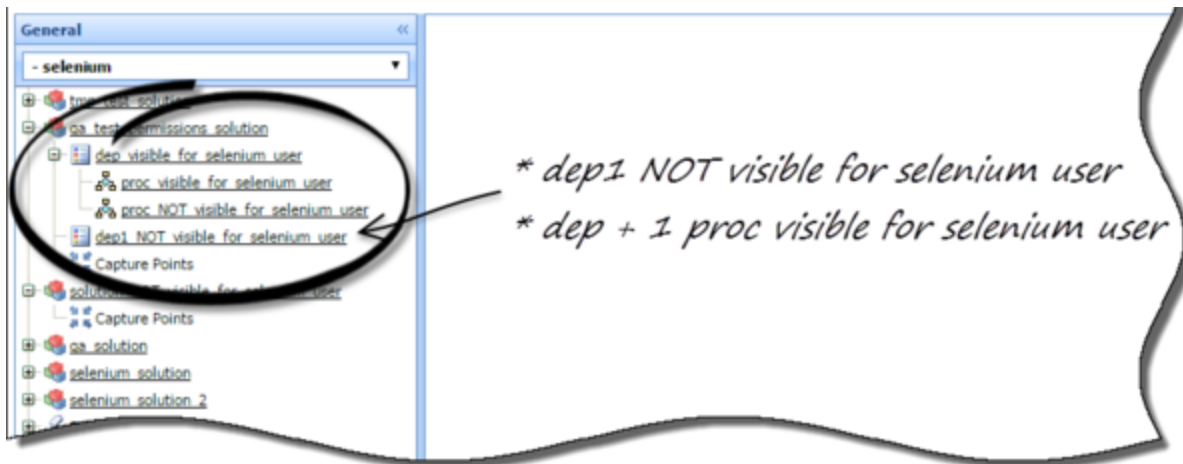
General

- selenium

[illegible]

qa_test_permissions_solution

dep_visible_for_selenium_user

proc_visible_for_selenium_user

proc_NOT_visible_for_selenium_user

dep1_NOT_visible_for_selenium_user

Capture Points

solution_NOT_visible_for_selenium_user

Capture Points

qa_solution

selenium_solution

selenium_solution_2

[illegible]

* dep1 NOT visible for selenium user
* dep + 1 proc visible for selenium user